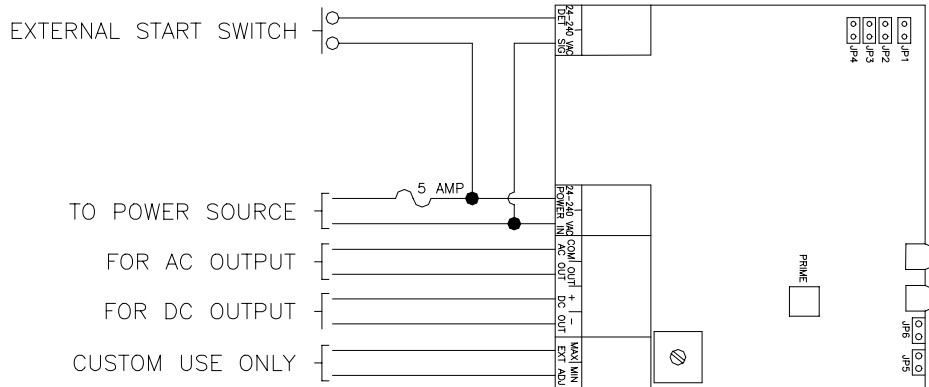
EXTERNAL START SWITCH

24-240 VAC
DET SIG

JP4 JP3 JP2 JP1

5 AMP

TO POWER SOURCE

24-240 VAC
POWER IN

FOR AC OUTPUT

COM OUT
AC OUT

PRIME

FOR DC OUTPUT

+ −
DC OUT

JP6 JP5

CUSTOM USE ONLY

MAX MIN
EXT ADJ